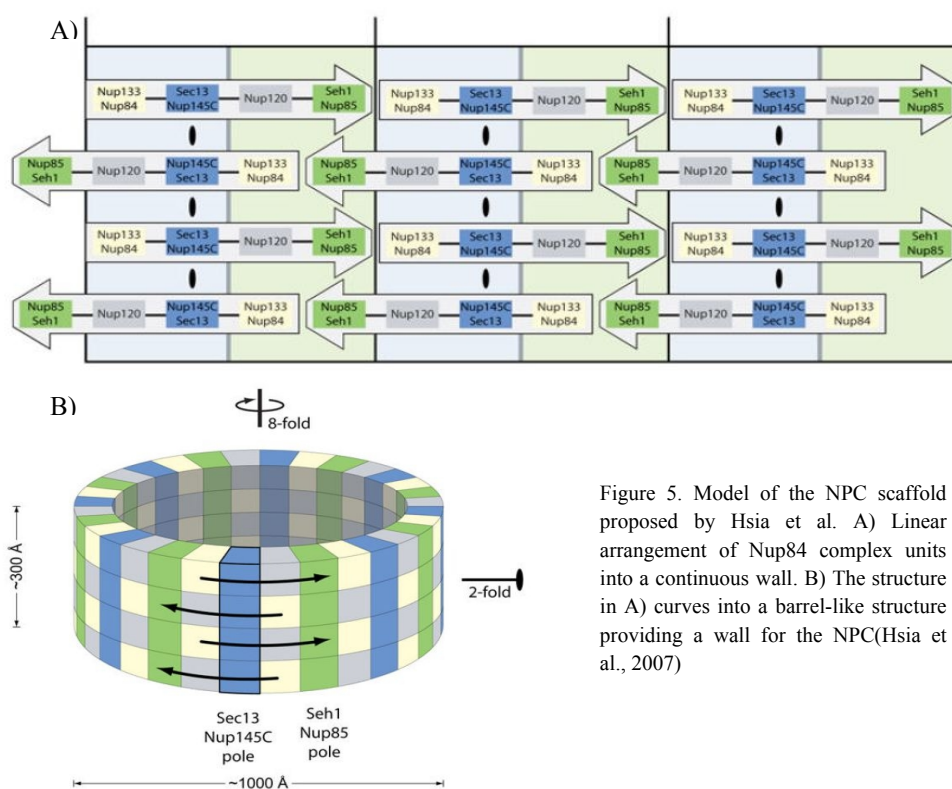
A)

Nup133 Nup84 — Sec13 Nup145C — Nup120 — Seh1 Nup85
Nup85 Seh1 — Nup120 — Nup145C Sec13 — Nup133 Nup84
Nup133 Nup84 — Sec13 Nup145C — Nup120 — Seh1 Nup85
Nup85 Seh1 — Nup120 — Nup145C Sec13 — Nup133 Nup84

Nup133 Nup84 — Sec13 Nup145C — Nup120 — Seh1 Nup85
Nup85 Seh1 — Nup120 — Nup145C Sec13 — Nup133 Nup84
Nup133 Nup84 — Sec13 Nup145C — Nup120 — Seh1 Nup85
Nup85 Seh1 — Nup120 — Nup145C Sec13 — Nup133 Nup84

Nup133 Nup84 — Sec13 Nup145C — Nup120 — Seh1 Nup85
Nup85 Seh1 — Nup120 — Nup145C Sec13 — Nup133 Nup84
Nup133 Nup84 — Sec13 Nup145C — Nup120 — Seh1 Nup85
Nup85 Seh1 — Nup120 — Nup145C Sec13 — Nup133 Nup84

B)

8-fold

~300 Å

2-fold

Sec13 Nup145C pole

Seh1 Nup85 pole

~1000 Å

Figure 5. Model of the NPC scaffold proposed by Hsia et al. A) Linear arrangement of Nup84 complex units into a continuous wall. B) The structure in A) curves into a barrel-like structure providing a wall for the NPC(Hsia et al., 2007)